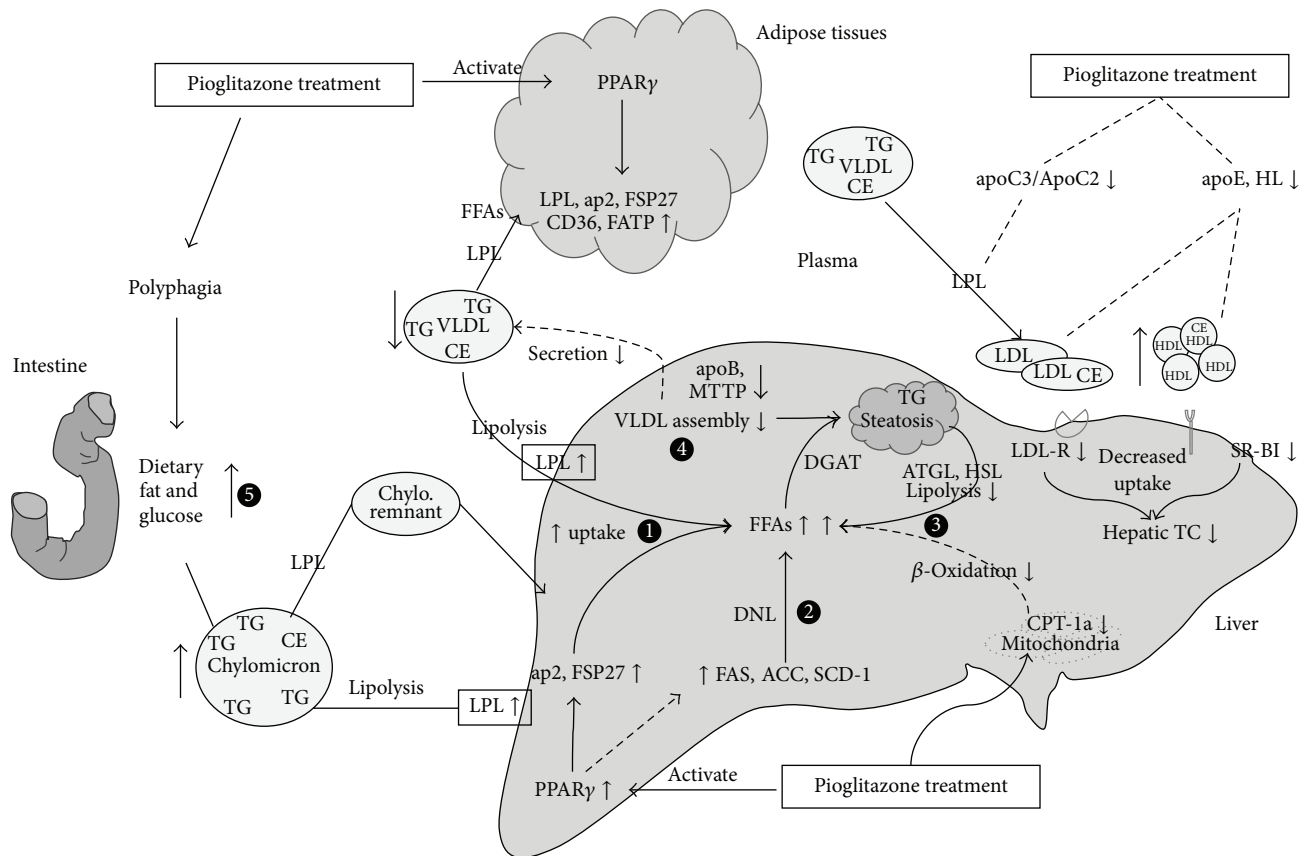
Adipose tissues

Pioglitazone treatment

Activate

PPAR$\gamma$

LPL, ap2, FSP27 CD36, FATP ↑

FFAs

LPL

Pioglitazone treatment

TG VLDL TG CE

apoC3/ApoC2 ↓

apoE, HL ↓

Plasma

LPL

Polyphagia

TG VLDL TG CE

Secretion ↓

LDL LDL CE

HDL CE HDL HDL HDL

Intestine

apoB, MTTP ↓

VLDL assembly ↓

TG Steatosis

Lipolysis

LPL ↑

4

DGAT

ATGL, HSL Lipolysis ↓

LDL-R ↓

Decreased uptake

SR-BI ↓

Dietary fat and glucose ↑ 5

Chylo. remnant

↑ uptake 1

FFAs ↑ ↑

3

Hepatic TC ↓

LPL

$\beta$-Oxidation ↓

DNL 2

CPT-1a ↓ Mitochondria

Liver

TG TG CE Chylomicron TG TG

Lipolysis

LPL ↑

ap2, FSP27 ↑

↑ FAS, ACC, SCD-1

PPAR$\gamma$ ↑

Activate

Pioglitazone treatment